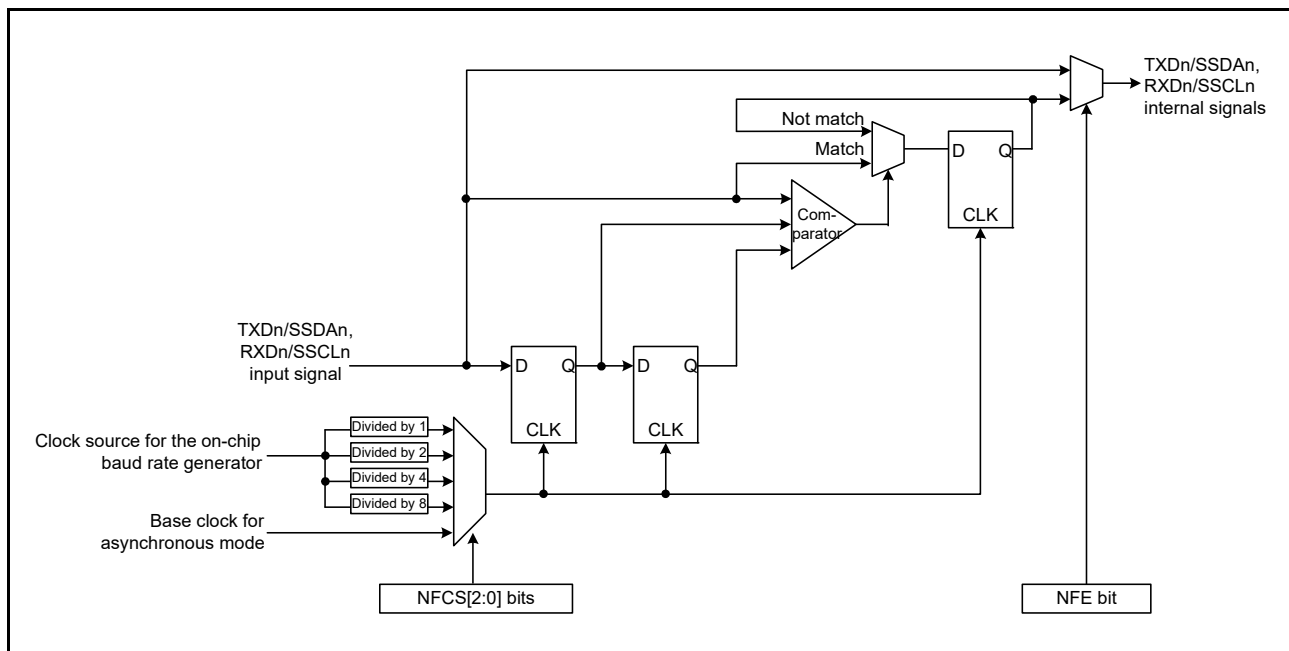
TXDn/SSDAn,
RXDn/SSCLn
internal signals

Not match

Match

D Q

Com-
parator

CLK

TXDn/SSDAn,
RXDn/SSCLn
input signal

D Q

CLK

D Q

CLK

Clock source for the on-chip baud rate generator

Divided by 1

Divided by 2

Divided by 4

Divided by 8

Base clock for asynchronous mode

NFCS[2:0] bits

NFE bit